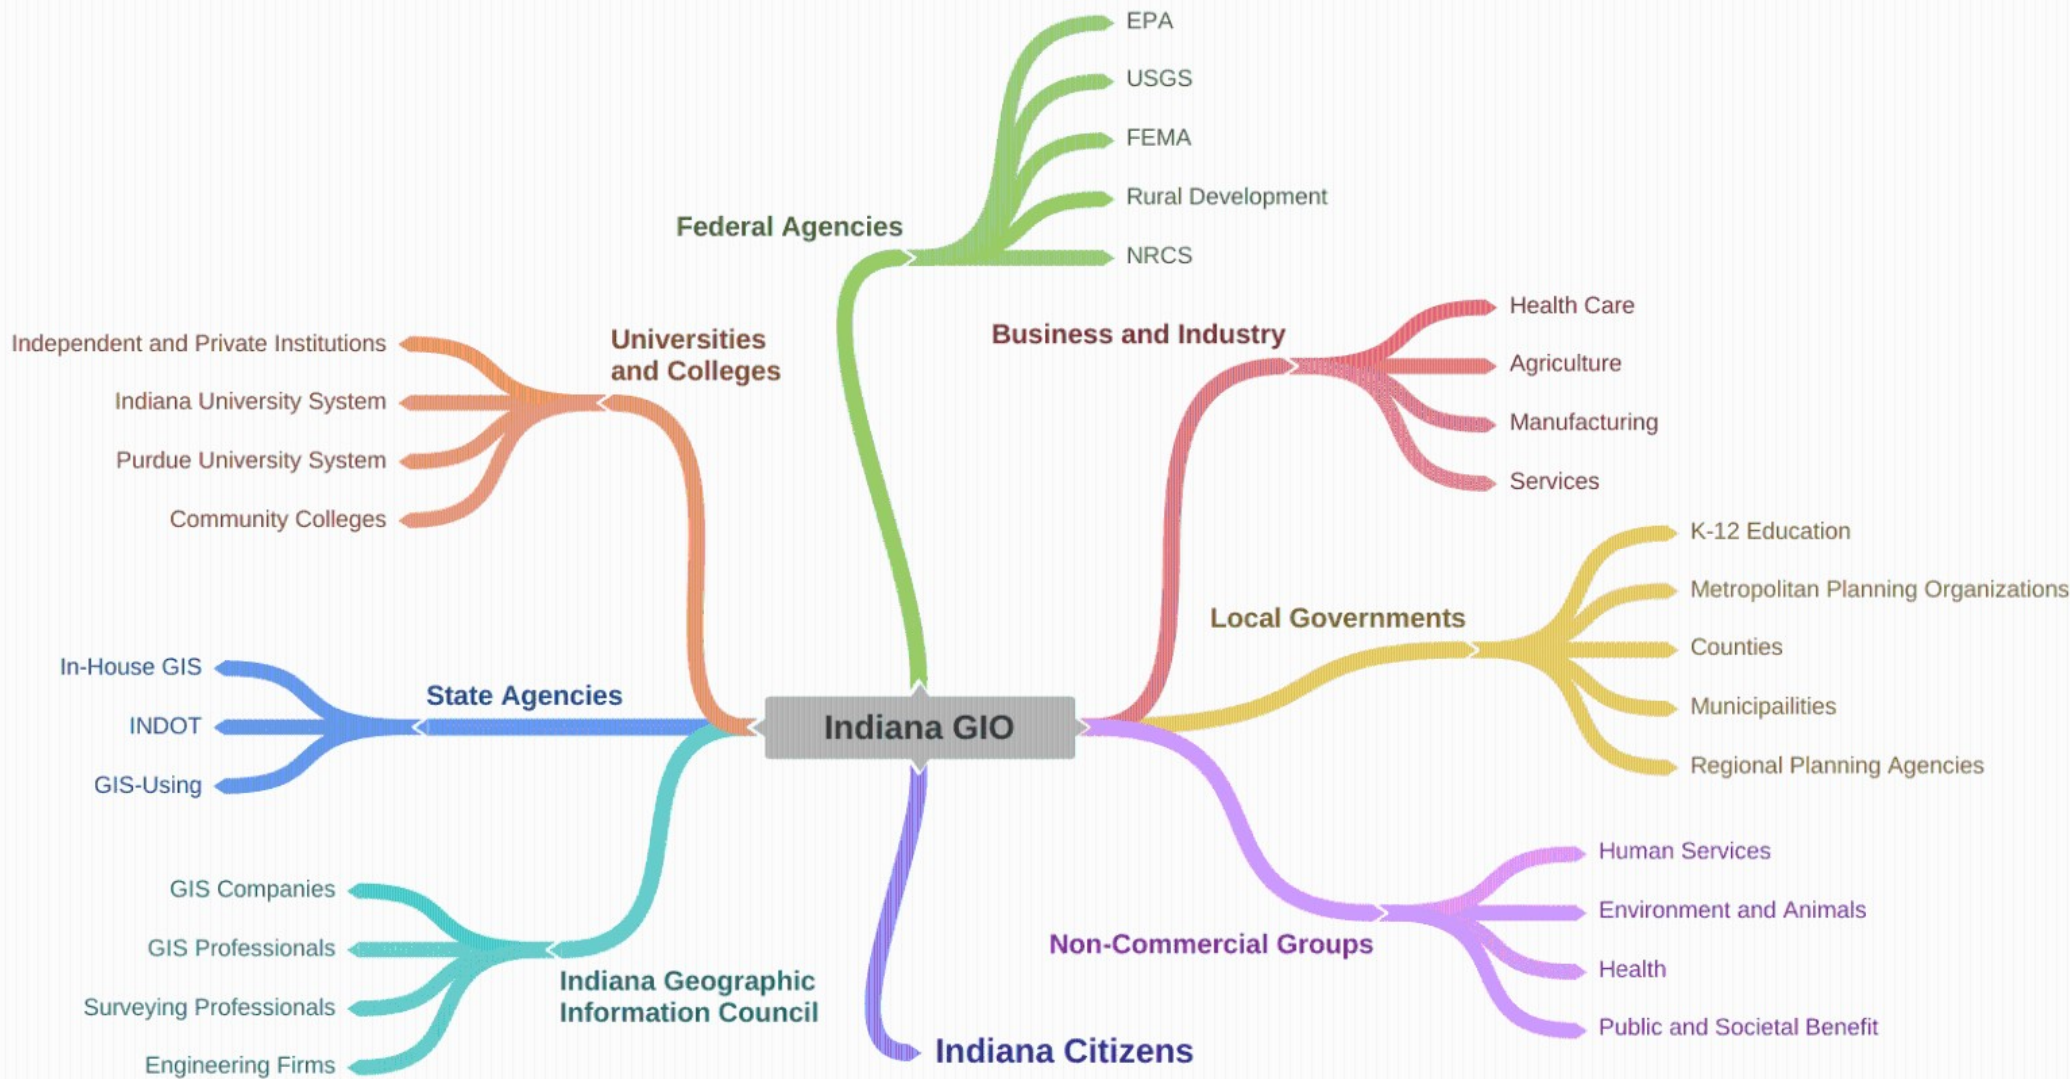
Indiana GIO

Federal Agencies
EPA
USGS
FEMA
Rural Development
NRCS

Business and Industry
Health Care
Agriculture
Manufacturing
Services

Local Governments
K-12 Education
Metropolitan Planning Organizations
Counties
Municipailities
Regional Planning Agencies

Non-Commercial Groups
Human Services
Environment and Animals
Health
Public and Societal Benefit

Indiana Citizens

Indiana Geographic Information Council
GIS Companies
GIS Professionals
Surveying Professionals
Engineering Firms

State Agencies
In-House GIS
INDOT
GIS-Using

Universities and Colleges
Independent and Private Institutions
Indiana University System
Purdue University System
Community Colleges